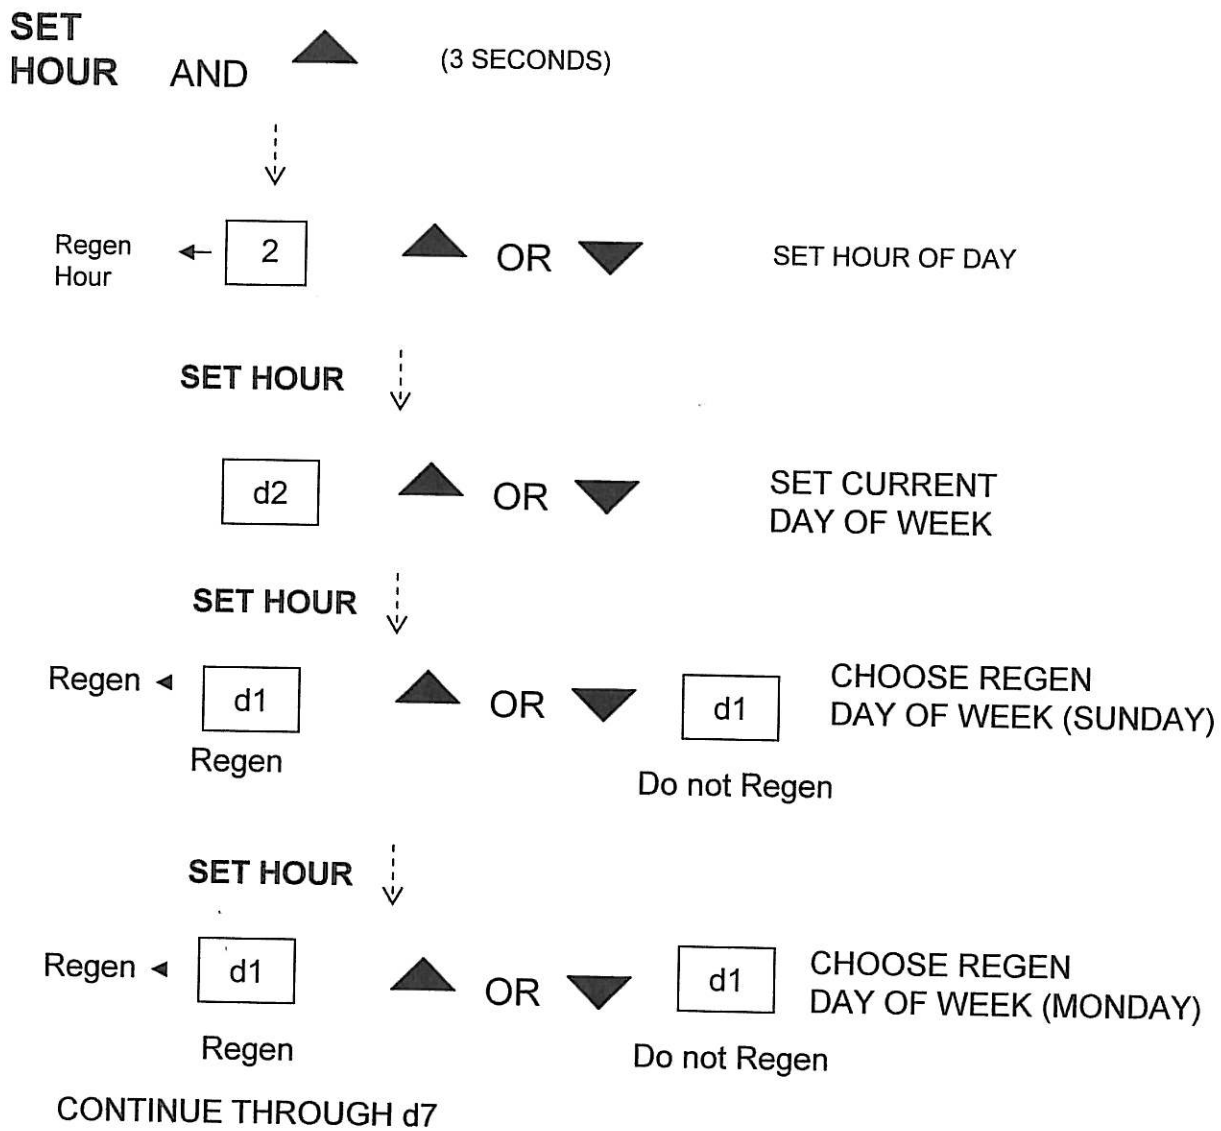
SET HOUR AND (3 SECONDS)

Regen Hour 2 OR SET HOUR OF DAY

SET HOUR

d2 OR SET CURRENT DAY OF WEEK

SET HOUR

Regen d1 Regen OR d1 Do not Regen CHOOSE REGEN DAY OF WEEK (SUNDAY)

SET HOUR

Regen d1 Regen OR d1 Do not Regen CHOOSE REGEN DAY OF WEEK (MONDAY)

CONTINUE THROUGH d7